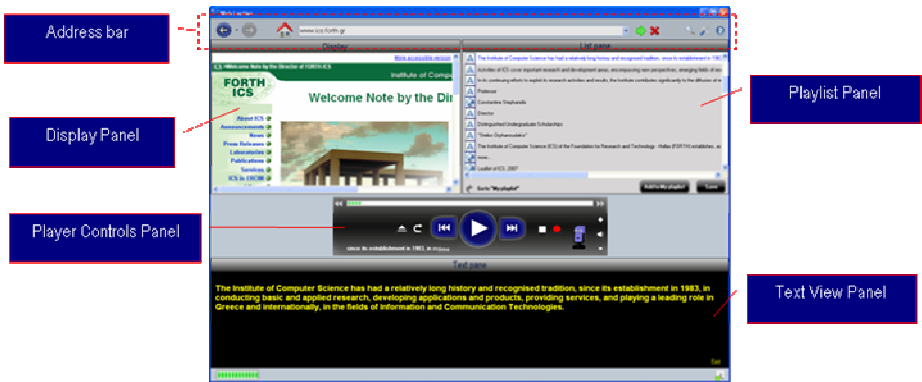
Address bar

Display Panel

Player Controls Panel

Playlist Panel

Text View Panel

www.ics.forth.gr

Display

List pane

More accessible version

Institute of Comput

FORTH ICS

Welcome Note by the Dir

About ICS
Announcements
News
Press Releases
Laboratories
Publications
Services
ICS in ERCIM

The Institute of Computer Science has had a relatively long history and recognised tradition, since its establishment in 1983

Activities of ICS cover important research and development areas, encompassing new perspectives, emerging fields of re

In its continuing efforts to exploit its research activities and results, the Institute contributes significantly to the diffusion o

Professor

Constantine Stephanidis

Director

Distinguished Undergraduate Scholarships

"Stelios Orphanoudakis"

The Institute of Computer Science (ICS) of the Foundation for Research and Technology - Hellas (FORTH) establishes, as

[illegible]

Leaflet of ICS 2007

Go to "My playlist"

Add to My playlist

Save

since its establishment in 1983, in

Text pane

The Institute of Computer Science has had a relatively long history and recognised tradition, since its establishment in 1983, in conducting basic and applied research, developing applications and products, providing services, and playing a leading role in Greece and internationally, in the fields of Information and Communication Technologies.